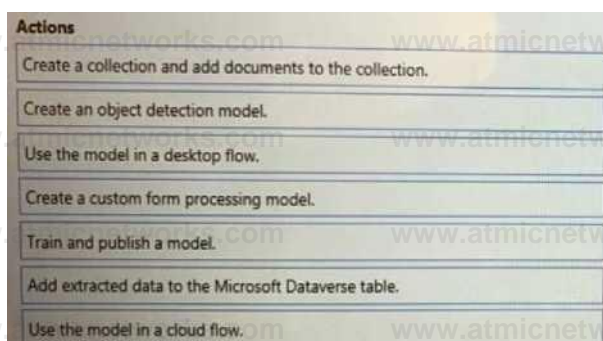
Actions

Create a collection and add documents to the collection.

Create an object detection model.

Use the model in a desktop flow.

Create a custom form processing model.

Train and publish a model.

Add extracted data to the Microsoft Dataverse table.

Use the model in a cloud flow.

www.atmicnetworks.com www.atmicnetw